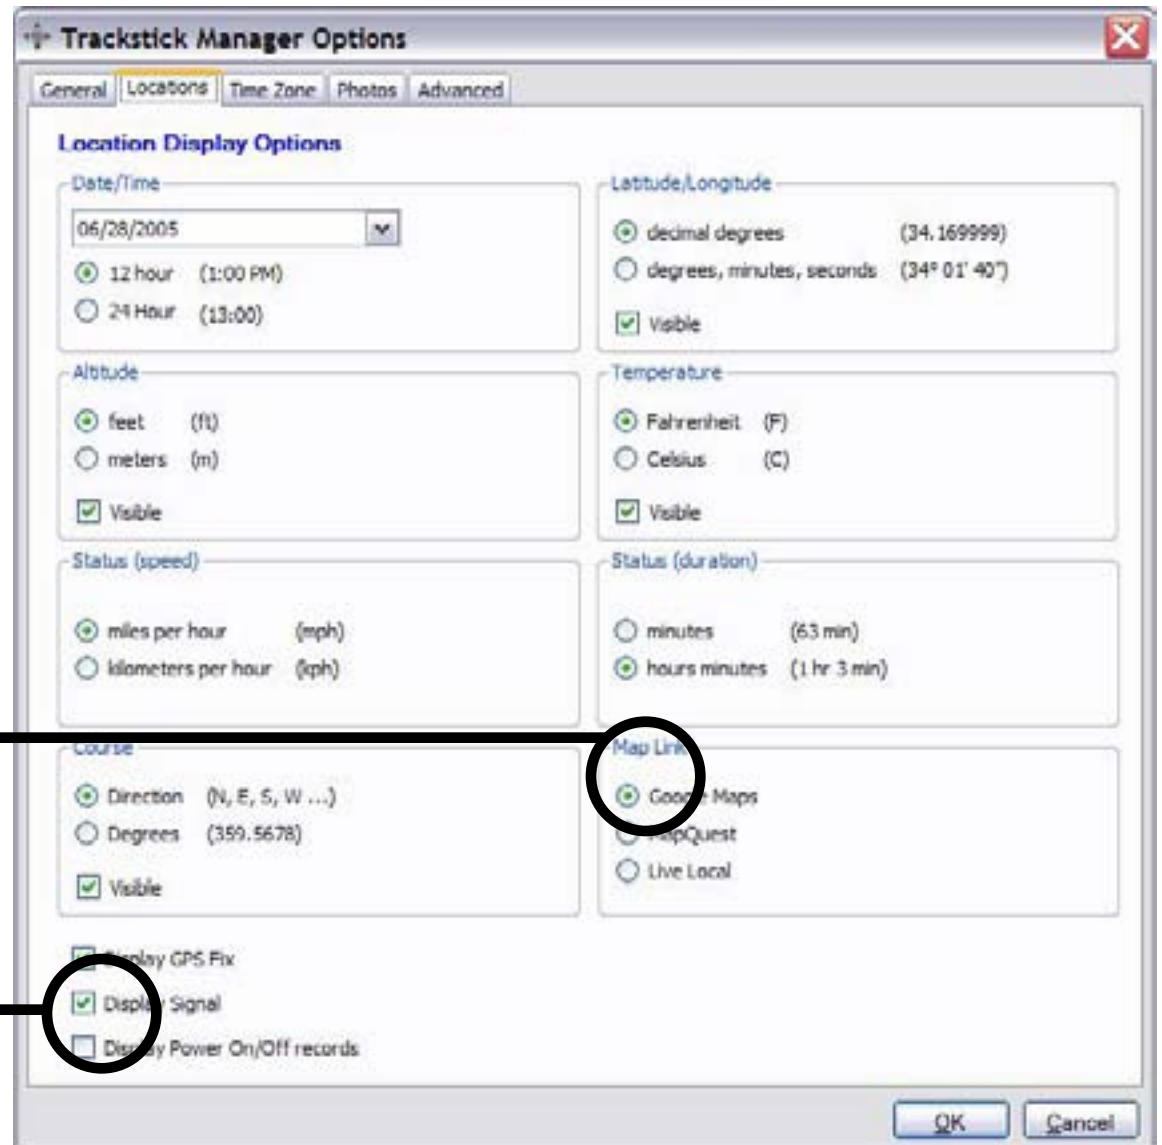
Trackstick Manager Options

General | Locations | Time Zone | Photos | Advanced

Location Display Options

Date/Time

06/28/2005

12 hour (1:00 PM)

24 Hour (13:00)

Latitude/Longitude

decimal degrees (34.169999)

degrees, minutes, seconds (34° 01' 40")

Visible

Altitude

feet (ft)

meters (m)

Visible

Temperature

Fahrenheit (F)

Celsius (C)

Visible

Status (speed)

miles per hour (mph)

kilometers per hour (kph)

Status (duration)

minutes (63 min)

hours minutes (1 hr 3 min)

Course

Direction (N, E, S, W ...)

Degrees (359.5678)

Visible

Map Lin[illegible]

Goo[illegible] Maps

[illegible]apQuest

Live Local

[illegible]play GPS Fix

Displ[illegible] Signal

Di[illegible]y Power On/Off records

OK

Cancel